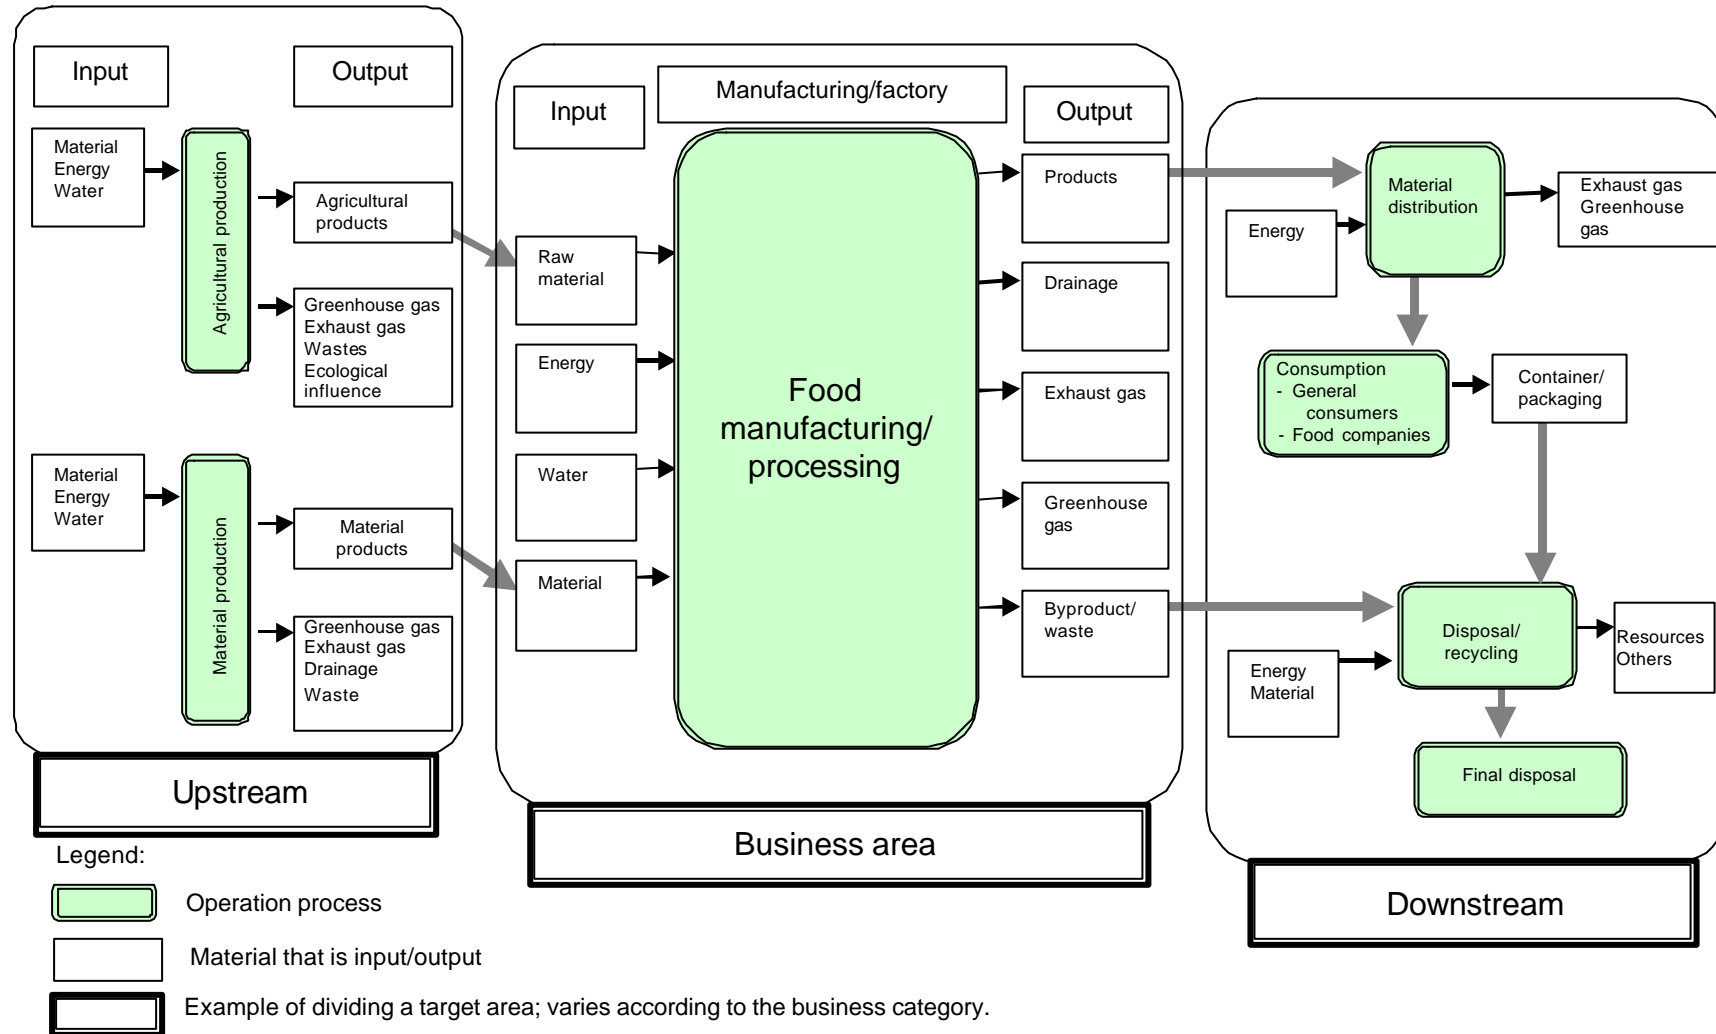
Input

Output

Material
Energy
Water

Agricultural production

Agricultural products

Greenhouse gas
Exhaust gas
Wastes
Ecological influence

Material
Energy
Water

Material production

Material products

Greenhouse gas
Exhaust gas
Drainage
Waste

Upstream

Manufacturing/factory

Input

Output

Raw material

Energy

Water

Material

Food manufacturing/ processing

Products

Drainage

Exhaust gas

Greenhouse gas

Byproduct/ waste

Business area

Energy

Material distribution

Exhaust gas
Greenhouse gas

Consumption
- General consumers
- Food companies

Container/ packaging

Energy
Material

Disposal/ recycling

Resources
Others

Final disposal

Downstream

Legend:

Operation process

Material that is input/output

Example of dividing a target area; varies according to the business category.